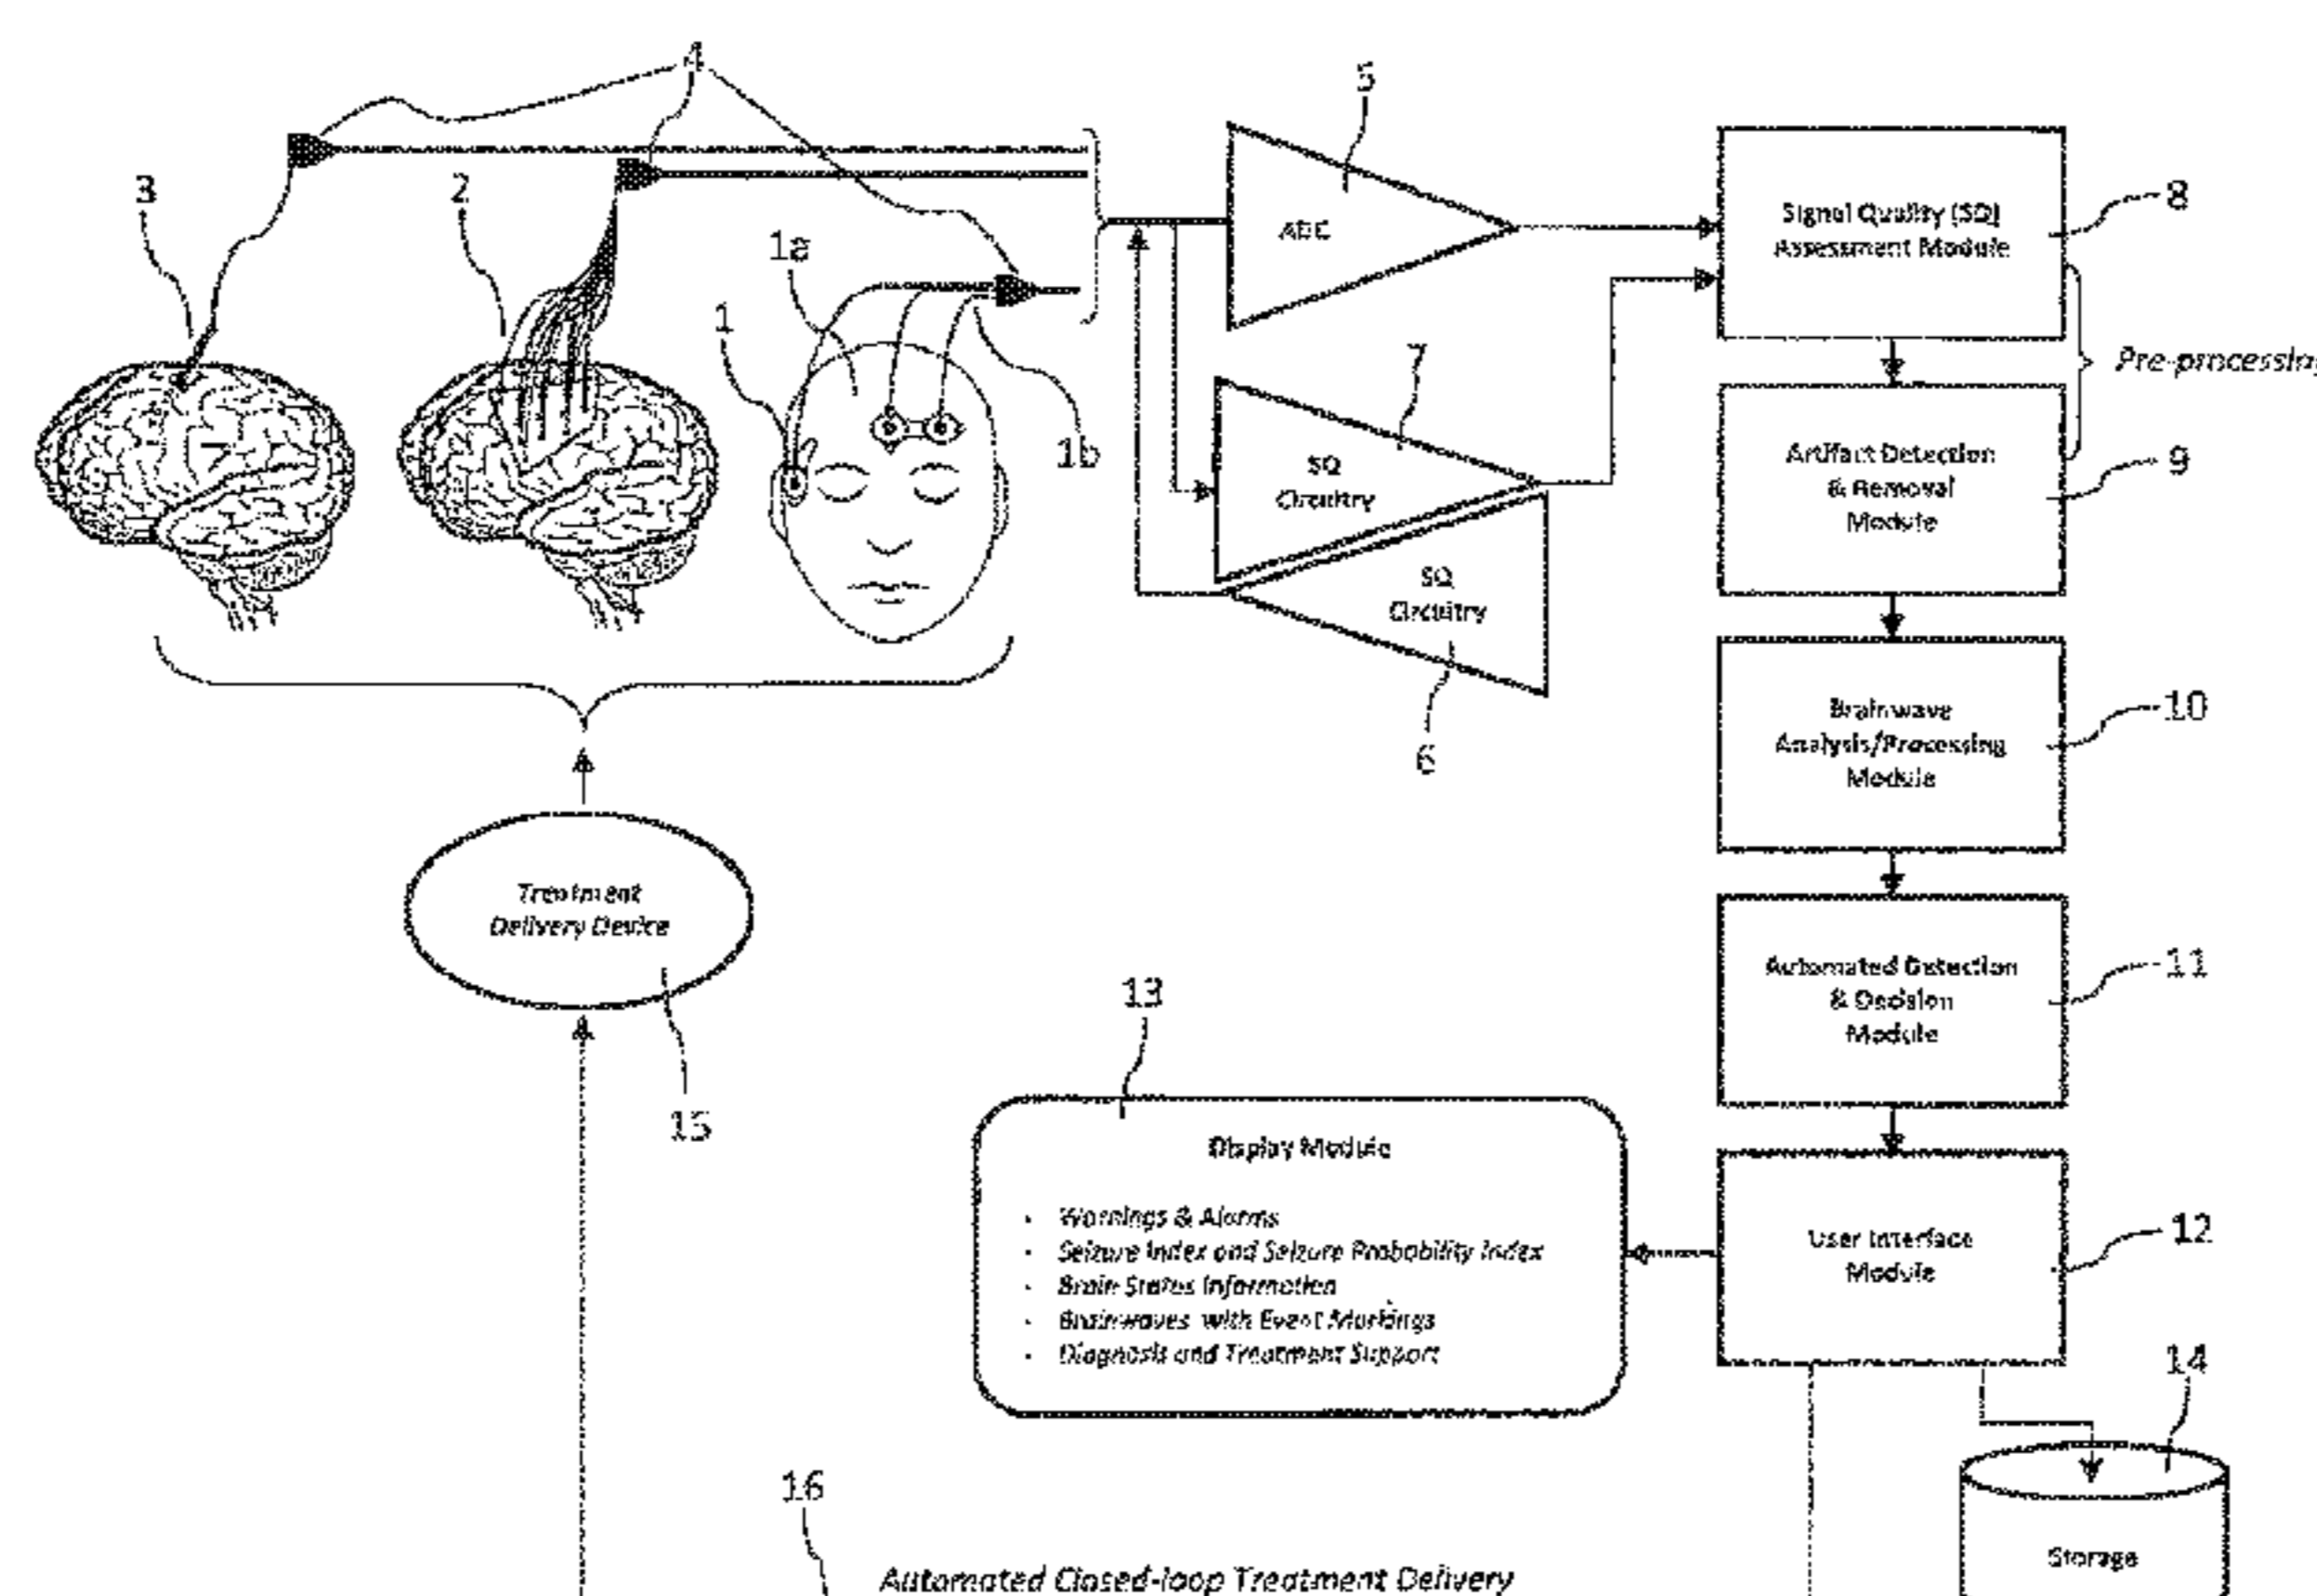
4

5

3

2

1a

1

1b

ADC

7

SQ Circuitry

SQ Circuitry

6

Signal Quality (SQ) Assessment Module

8

Pre-processin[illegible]

Artifact Detection & Removal Module

9

Brainwave Analysis/Processing Module

10

Automated Detection & Decision Module

11

User Interface Module

12

Treatment Delivery Device

15

13

Display Module

- Warnings & Alarms
- Seizure Index and Seizure Probability Index
- Brain States Information
- Brainwaves with Event Markings
- Diagnosis and Treatment Support

14

Storage

16

Automated Closed-loop Treatment Delivery